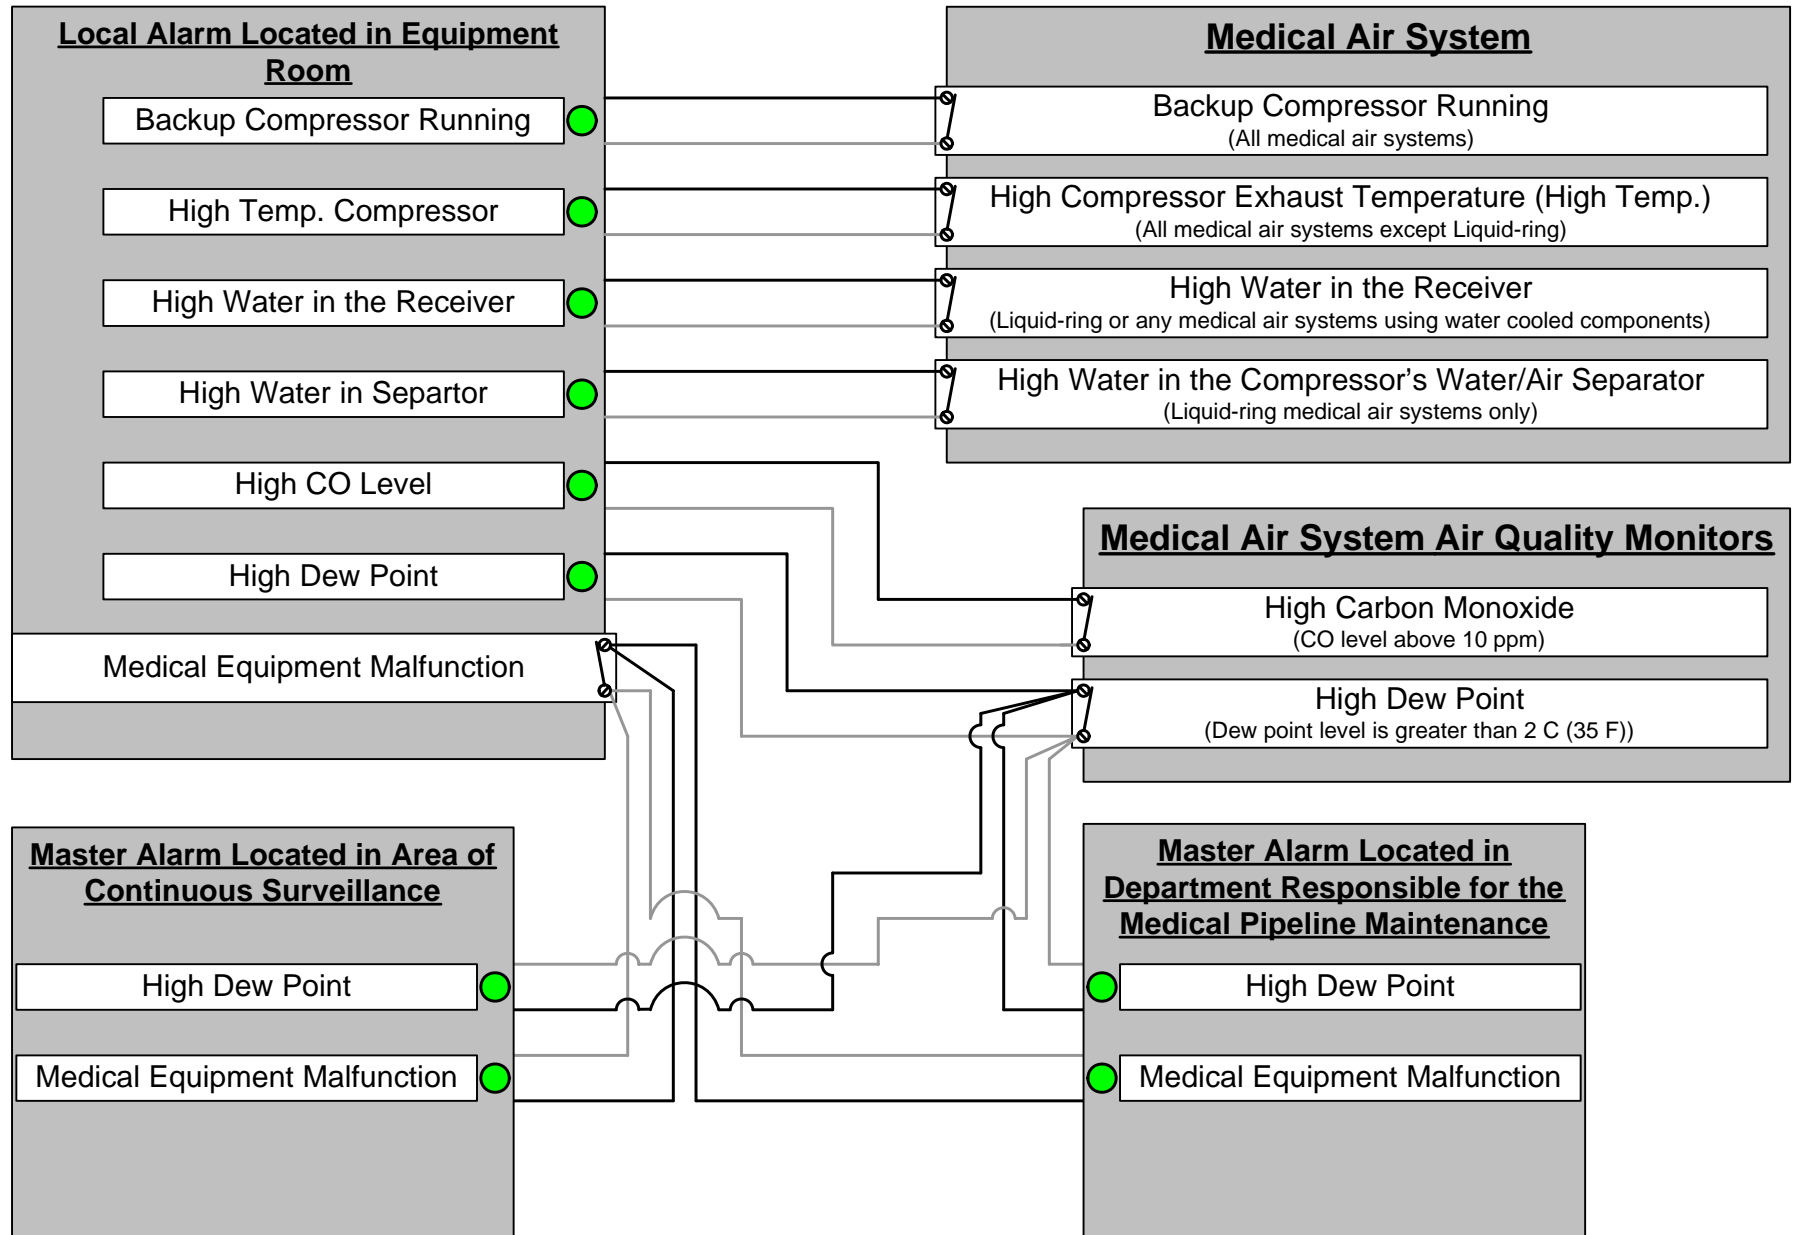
Local Alarm Located in Equipment Room

Backup Compressor Running

High Temp. Compressor

High Water in the Receiver

High Water in Separtor

High CO Level

High Dew Point

Medical Equipment Malfunction

Medical Air System

Backup Compressor Running
(All medical air systems)

High Compressor Exhaust Temperature (High Temp.)
(All medical air systems except Liquid-ring)

High Water in the Receiver
(Liquid-ring or any medical air systems using water cooled components)

High Water in the Compressor's Water/Air Separator
(Liquid-ring medical air systems only)

Medical Air System Air Quality Monitors

High Carbon Monoxide
(CO level above 10 ppm)

High Dew Point
(Dew point level is greater than 2 C (35 F))

Master Alarm Located in Area of Continuous Surveillance

High Dew Point

Medical Equipment Malfunction

Master Alarm Located in Department Responsible for the Medical Pipeline Maintenance

High Dew Point

Medical Equipment Malfunction